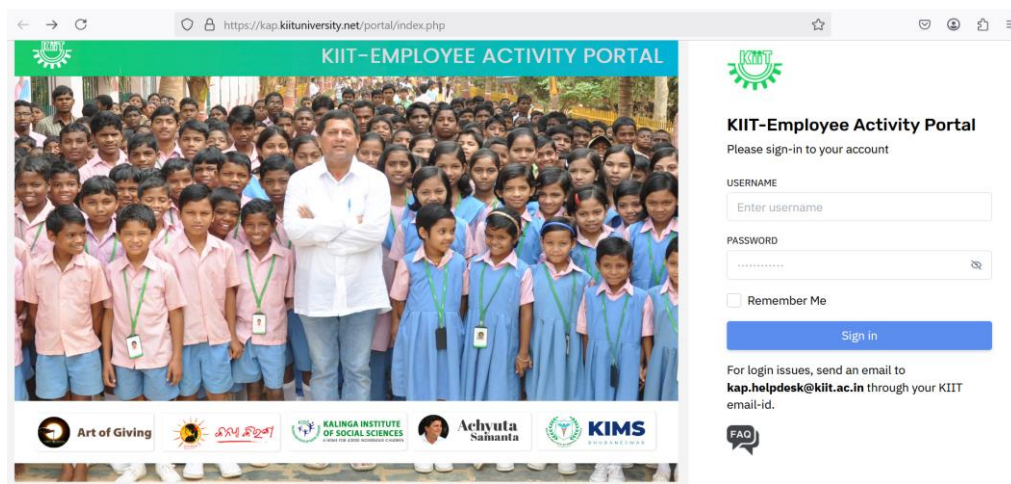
https://kap.kiituniversity.net/portal/index.php

KIIT-EMPLOYEE ACTIVITY PORTAL

Art of Giving

KALINGA INSTITUTE OF SOCIAL SCIENCES

Achyuta Samanta

KIMS

KIIT-Employee Activity Portal

Please sign-in to your account

USERNAME

Enter username

PASSWORD

Remember Me

Sign in

For login issues, send an email to **kap.helpdesk@kiit.ac.in** through your KIIT email-id.

FAQ